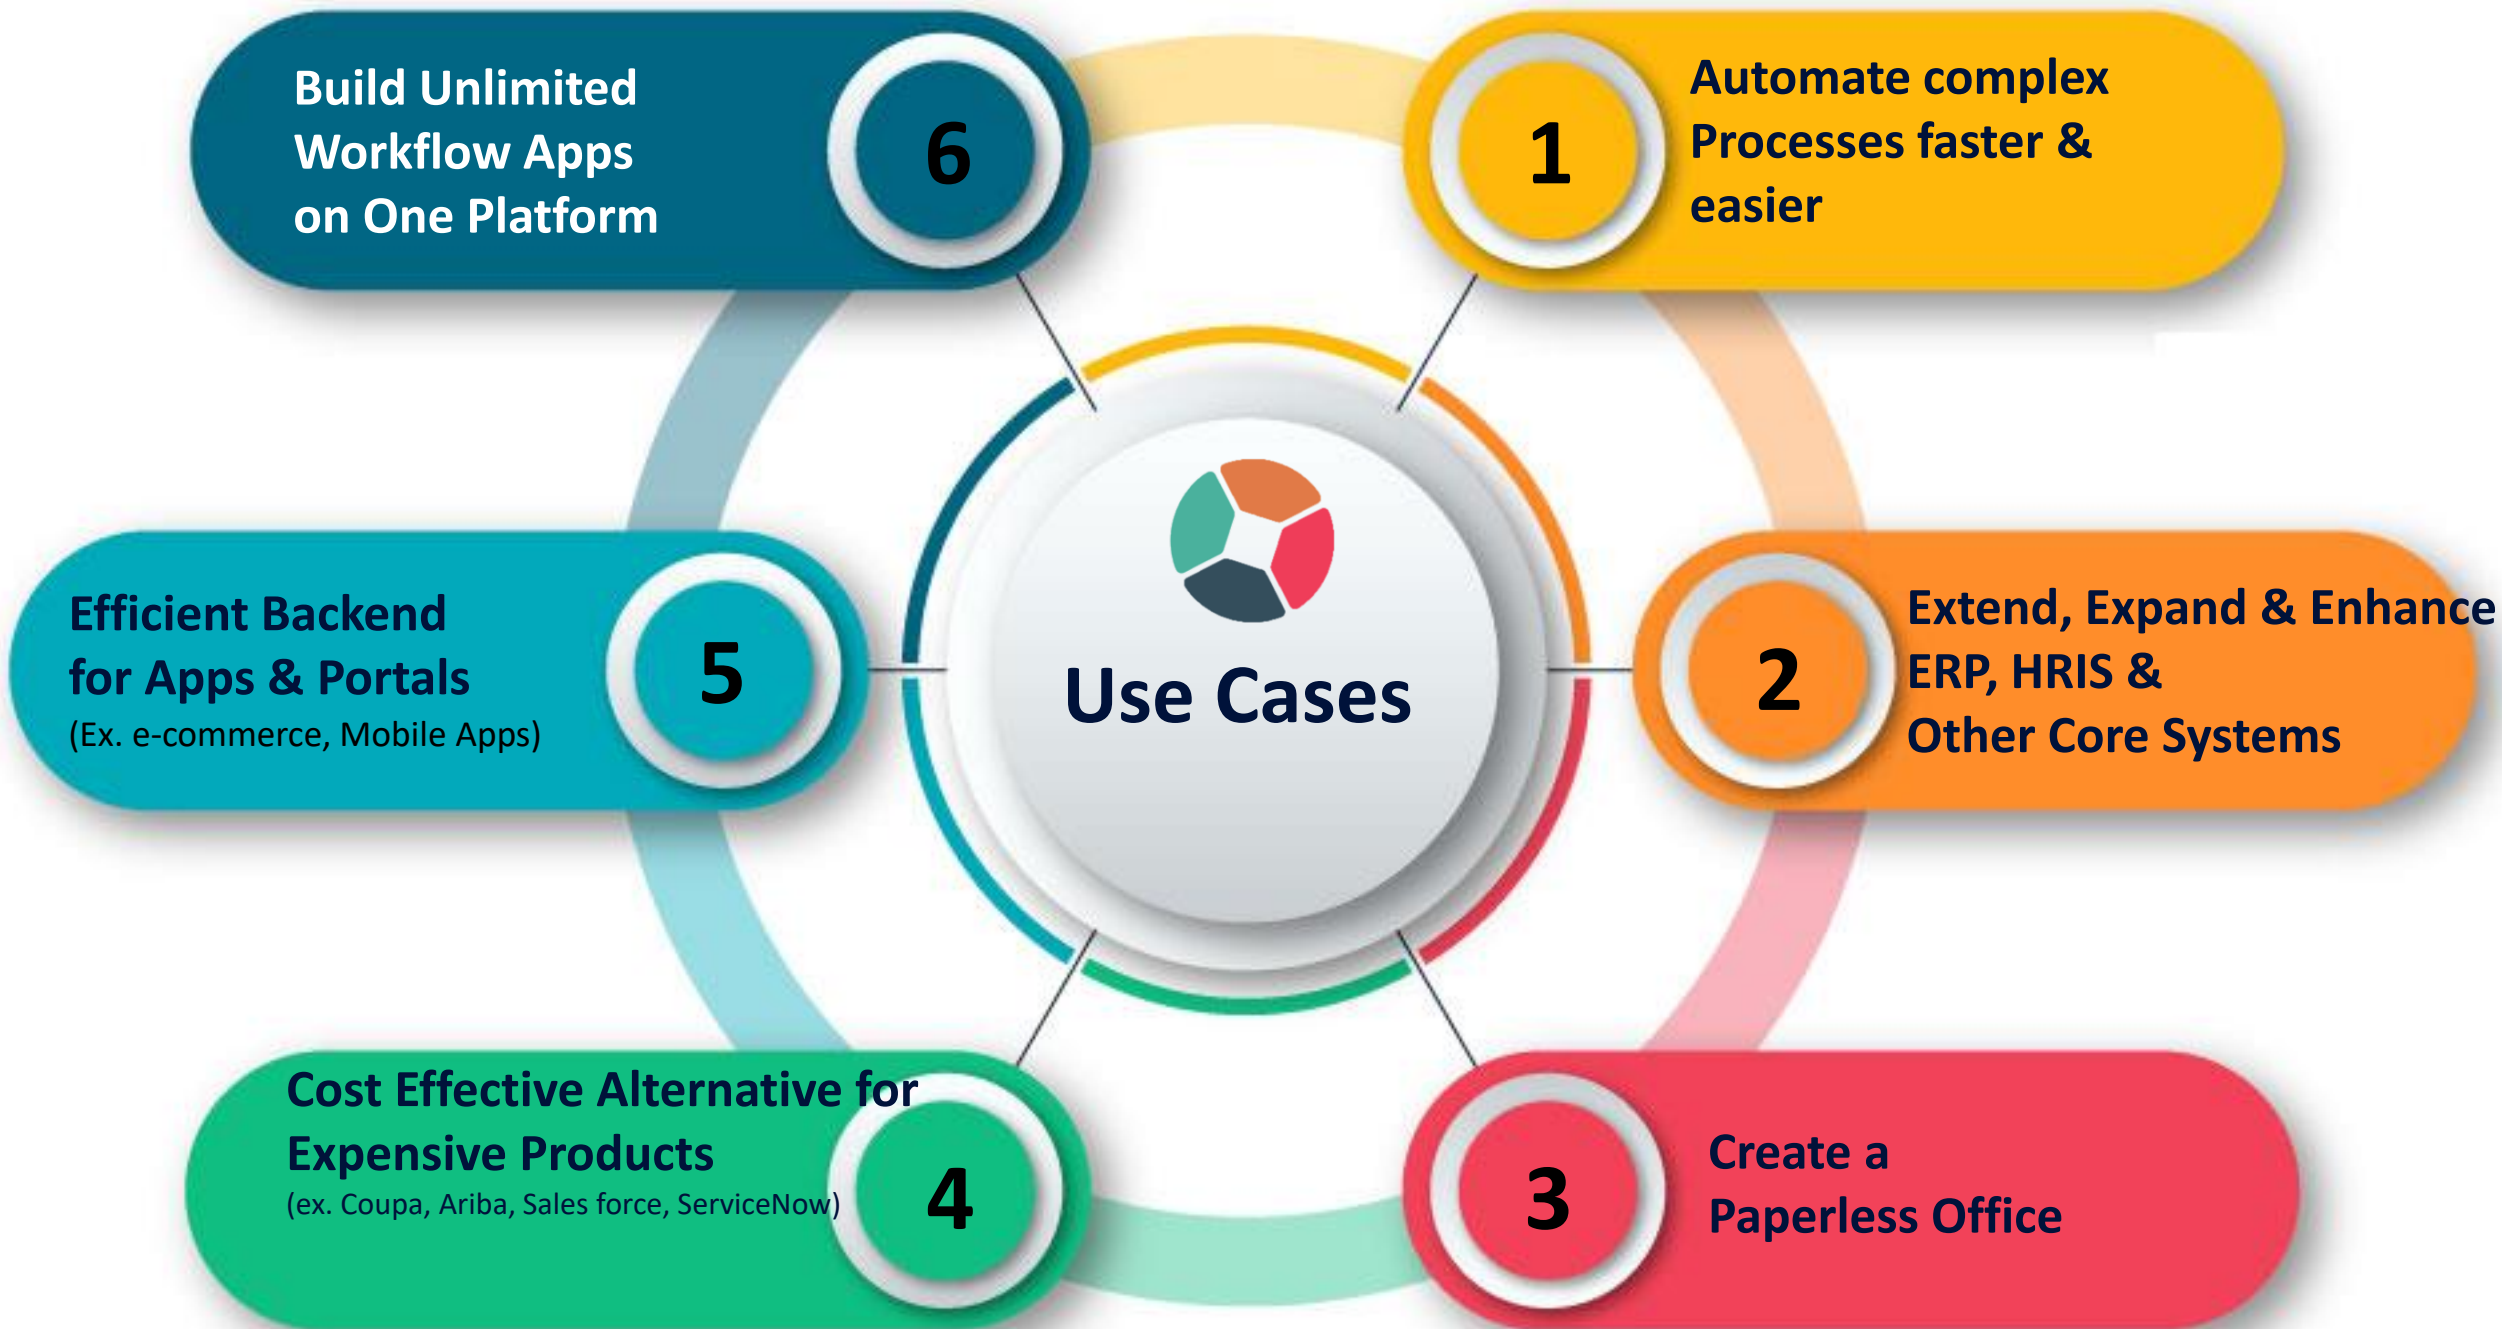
Use Cases

1
Automate complex Processes faster & easier

2
Extend, Expand & Enhance ERP, HRIS & Other Core Systems

3
Create a Paperless Office

4
Cost Effective Alternative for Expensive Products
(ex. Coupa, Ariba, Sales force, ServiceNow)

5
Efficient Backend for Apps & Portals
(Ex. e-commerce, Mobile Apps)

6
Build Unlimited Workflow Apps on One Platform